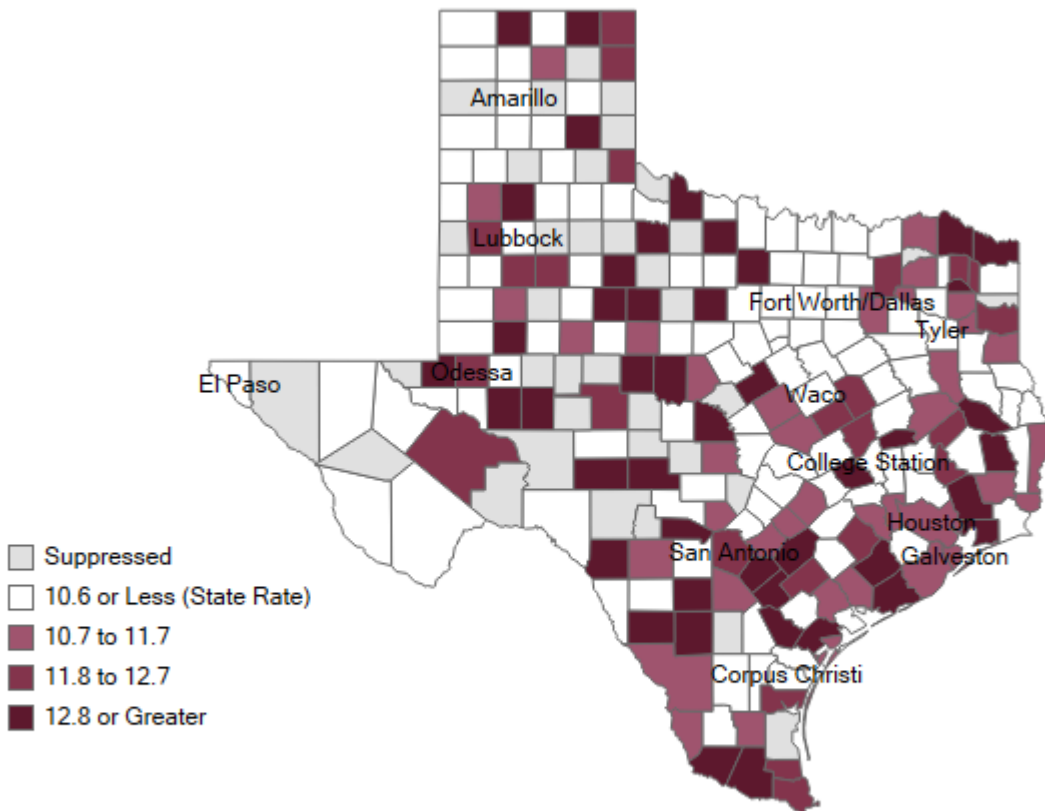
Amarillo
Lubbock
Fort Worth/Dallas
Tyler
El Paso
Odessa
Waco
College Station
Houston
Galveston
San Antonio
Corpus Christi

Suppressed
10.6 or Less (State Rate)
10.7 to 11.7
11.8 to 12.7
12.8 or Greater